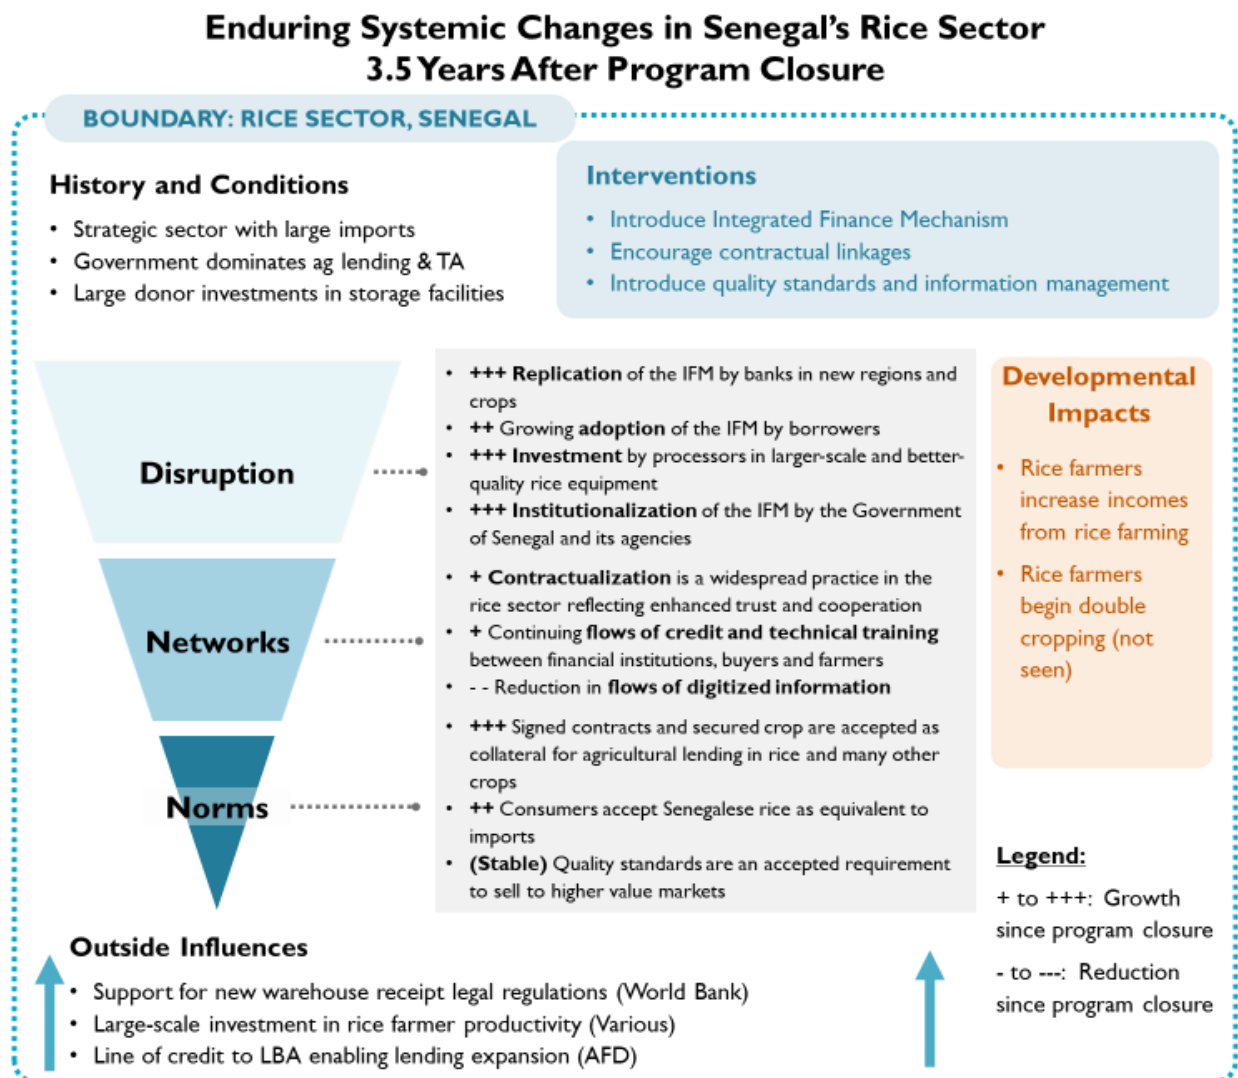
Enduring Systemic Changes in Senegal's Rice Sector
3.5 Years After Program Closure

BOUNDARY: RICE SECTOR, SENEGAL

History and Conditions

- Strategic sector with large imports
- Government dominates ag lending & TA
- Large donor investments in storage facilities

Interventions

- Introduce Integrated Finance Mechanism
- Encourage contractual linkages
- Introduce quality standards and information management

Disruption

Networks

Norms

- +++ Replication of the IFM by banks in new regions and crops
- ++ Growing adoption of the IFM by borrowers
- +++ Investment by processors in larger-scale and better-quality rice equipment
- +++ Institutionalization of the IFM by the Government of Senegal and its agencies

- + Contractualization is a widespread practice in the rice sector reflecting enhanced trust and cooperation
- + Continuing flows of credit and technical training between financial institutions, buyers and farmers
- - - Reduction in flows of digitized information

- +++ Signed contracts and secured crop are accepted as collateral for agricultural lending in rice and many other crops
- ++ Consumers accept Senegalese rice as equivalent to imports
- (Stable) Quality standards are an accepted requirement to sell to higher value markets

Developmental Impacts

- Rice farmers increase incomes from rice farming
- Rice farmers begin double cropping (not seen)

Legend:
+ to +++: Growth since program closure
- to ---: Reduction since program closure

Outside Influences

- Support for new warehouse receipt legal regulations (World Bank)
- Large-scale investment in rice farmer productivity (Various)
- Line of credit to LBA enabling lending expansion (AFD)